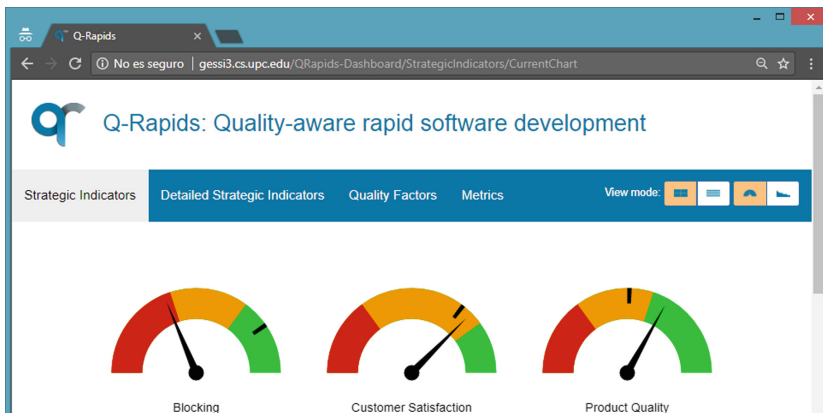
Q-Rapids
No es seguro | gessi3.cs.upc.edu/QRapids-Dashboard/StrategicIndicators/CurrentChart

Q-Rapids: Quality-aware rapid software development

Strategic Indicators
Detailed Strategic Indicators
Quality Factors
Metrics
View mode:

Blocking
Customer Satisfaction
Product Quality